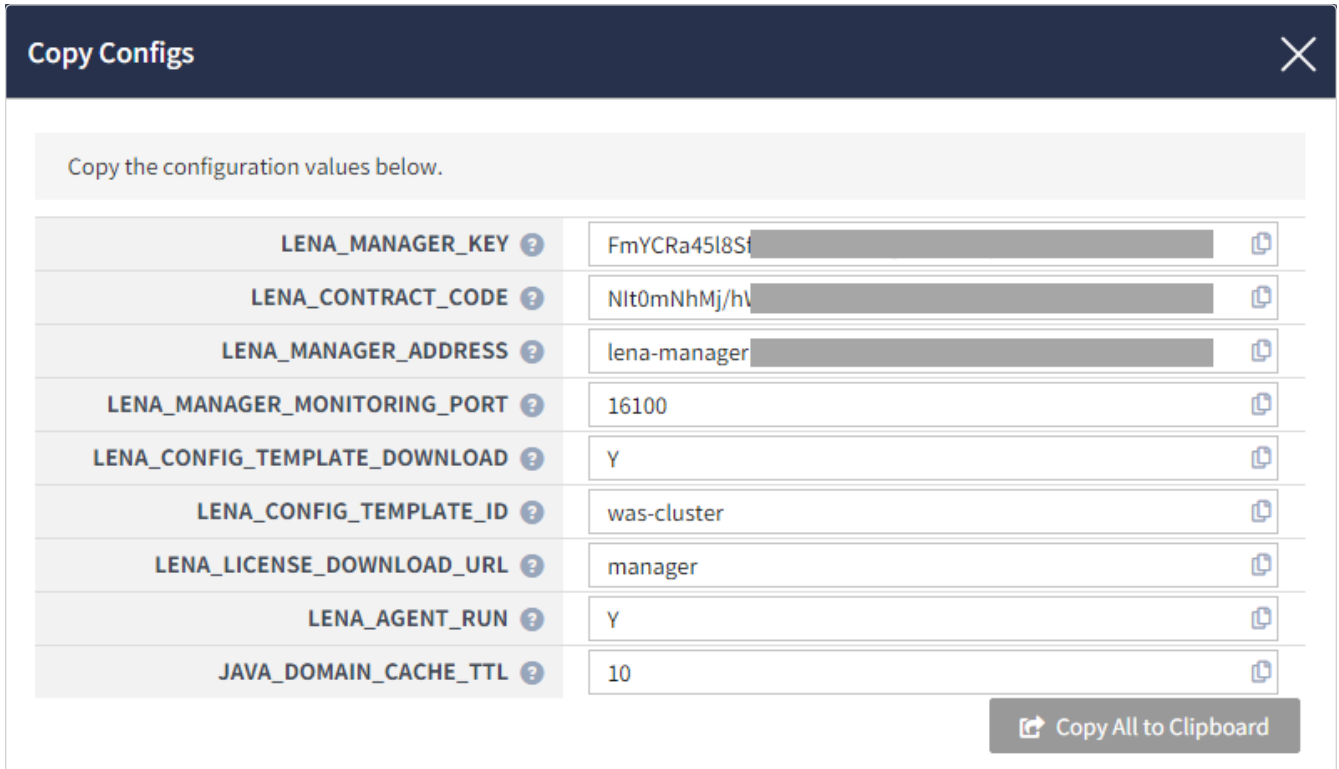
Copy Configs

Copy the configuration values below.

| | |
|---|---|
| LENA_MANAGER_KEY | FmYCRa45l8S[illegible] |
| LENA_CONTRACT_CODE | NIt0mNhMj/h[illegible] |
| LENA_MANAGER_ADDRESS | lena-manager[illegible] |
| LENA_MANAGER_MONITORING_PORT | 16100 |
| LENA_CONFIG_TEMPLATE_DOWNLOAD | Y |
| LENA_CONFIG_TEMPLATE_ID | was-cluster |
| LENA_LICENSE_DOWNLOAD_URL | manager |
| LENA_AGENT_RUN | Y |
| JAVA_DOMAIN_CACHE_TTL | 10 |

Copy All to Clipboard